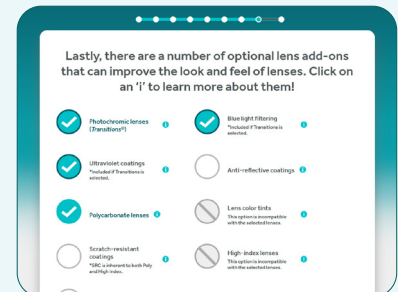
Lastly, there are a number of optional lens add-ons that can improve the look and feel of lenses. Click on an 'i' to learn more about them!

Photochromic lenses (Transitions®)

Blue light filtering
*Included if Transitions is selected.

Ultraviolet coatings
*Included if Transitions is selected.

Anti-reflective coatings

Polycarbonate lenses

Lens color tints
This option is incompatible with the selected lenses.

Scratch-resistant coatings
*SRC is inherent to both Poly and High index.

High-index lenses
This option is incompatible with the selected lenses.